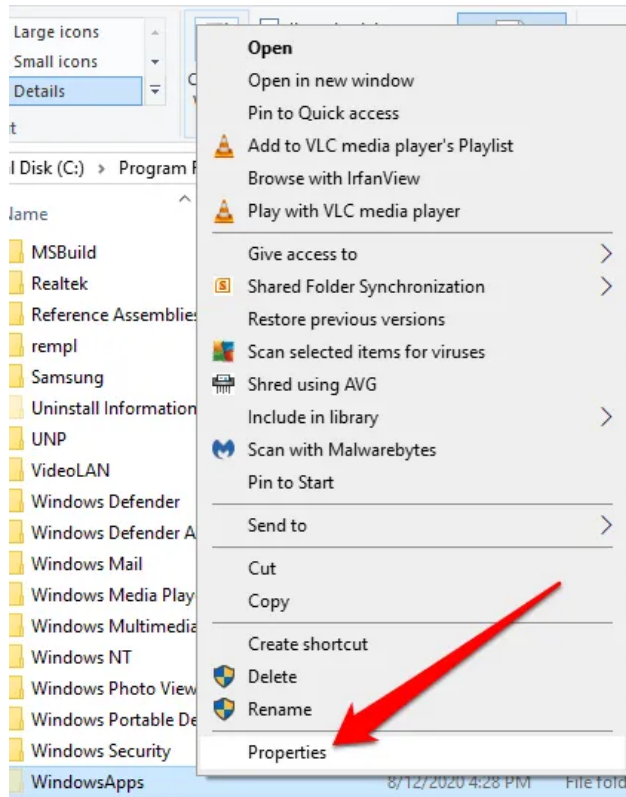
Large icons
Small icons
Details
t
l Disk (C:) > Program F
Name
MSBuild
Realtek
Reference Assemblies
rempl
Samsung
Uninstall Information
UNP
VideoLAN
Windows Defender
Windows Defender A
Windows Mail
Windows Media Play
Windows Multimedia
Windows NT
Windows Photo View
Windows Portable De
Windows Security
WindowsApps
8/12/2020 4:28 PM
File fold

Open
Open in new window
Pin to Quick access
Add to VLC media player's Playlist
Browse with IrfanView
Play with VLC media player
Give access to
Shared Folder Synchronization
Restore previous versions
Scan selected items for viruses
Shred using AVG
Include in library
Scan with Malwarebytes
Pin to Start
Send to
Cut
Copy
Create shortcut
Delete
Rename
Properties